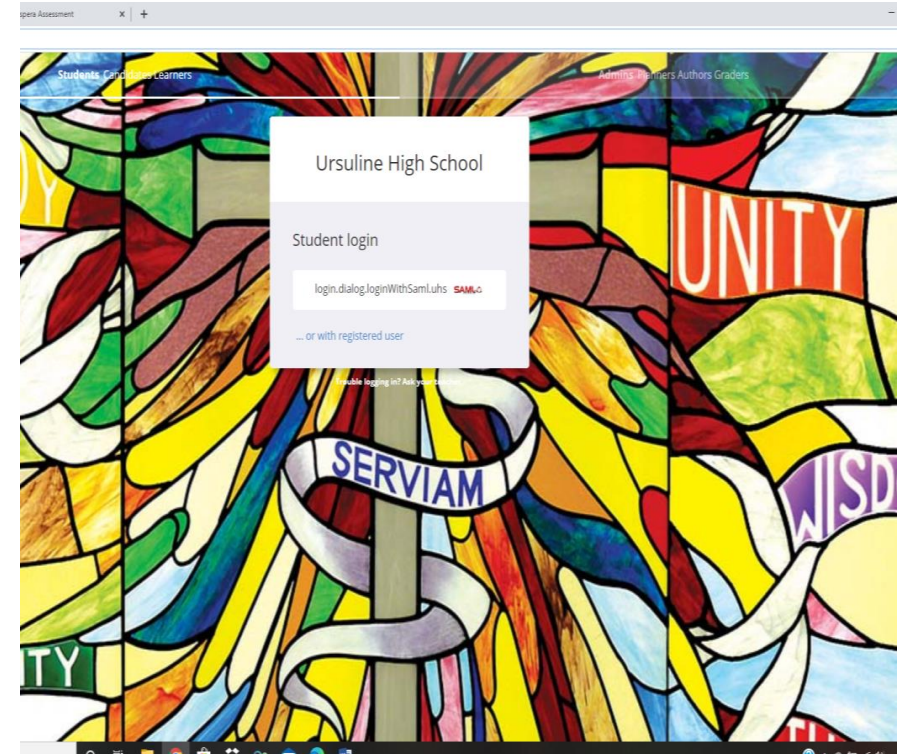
spera Assessment

Students Candidates Learners

Admins Planners Authors Graders

Ursuline High School

Student login

login.dialog.loginWithSaml.uhs SAML

... or with registered user

Trouble logging in? Ask your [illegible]

UNITY

SERVIAM

WISD

TY